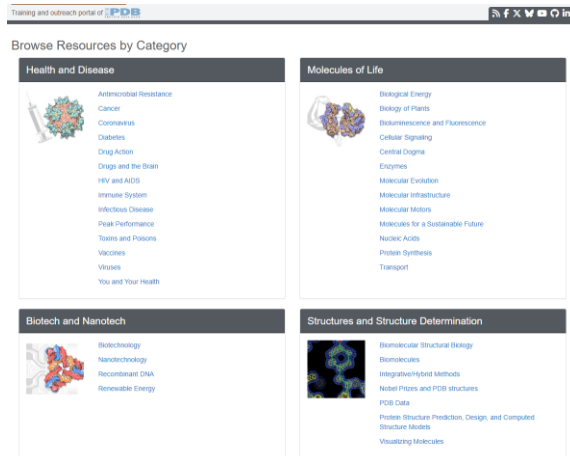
Training and outreach portal of PDB

Browse Resources by Category

Health and Disease

Antimicrobial Resistance
Cancer
Coronavirus
Diabetes
Drug Action
Drugs and the Brain
HIV and AIDS
Immune System
Infectious Disease
Peak Performance
Toxins and Poisons
Vaccines
Viruses
You and Your Health

Molecules of Life

Biological Energy
Biology of Plants
Bioluminescence and Fluorescence
Cellular Signaling
Central Dogma
Enzymes
Molecular Evolution
Molecular Infrastructure
Molecular Motors
Molecules for a Sustainable Future
Nucleic Acids
Protein Synthesis
Transport

Biotech and Nanotech

Biotechnology
Nanotechnology
Recombinant DNA
Renewable Energy

Structures and Structure Determination

Biomolecular Structural Biology
Biomolecules
Integrative/Hybrid Methods
Nobel Prizes and PDB structures
PDB Data
Protein Structure Prediction, Design, and Computed Structure Models
Visualizing Molecules